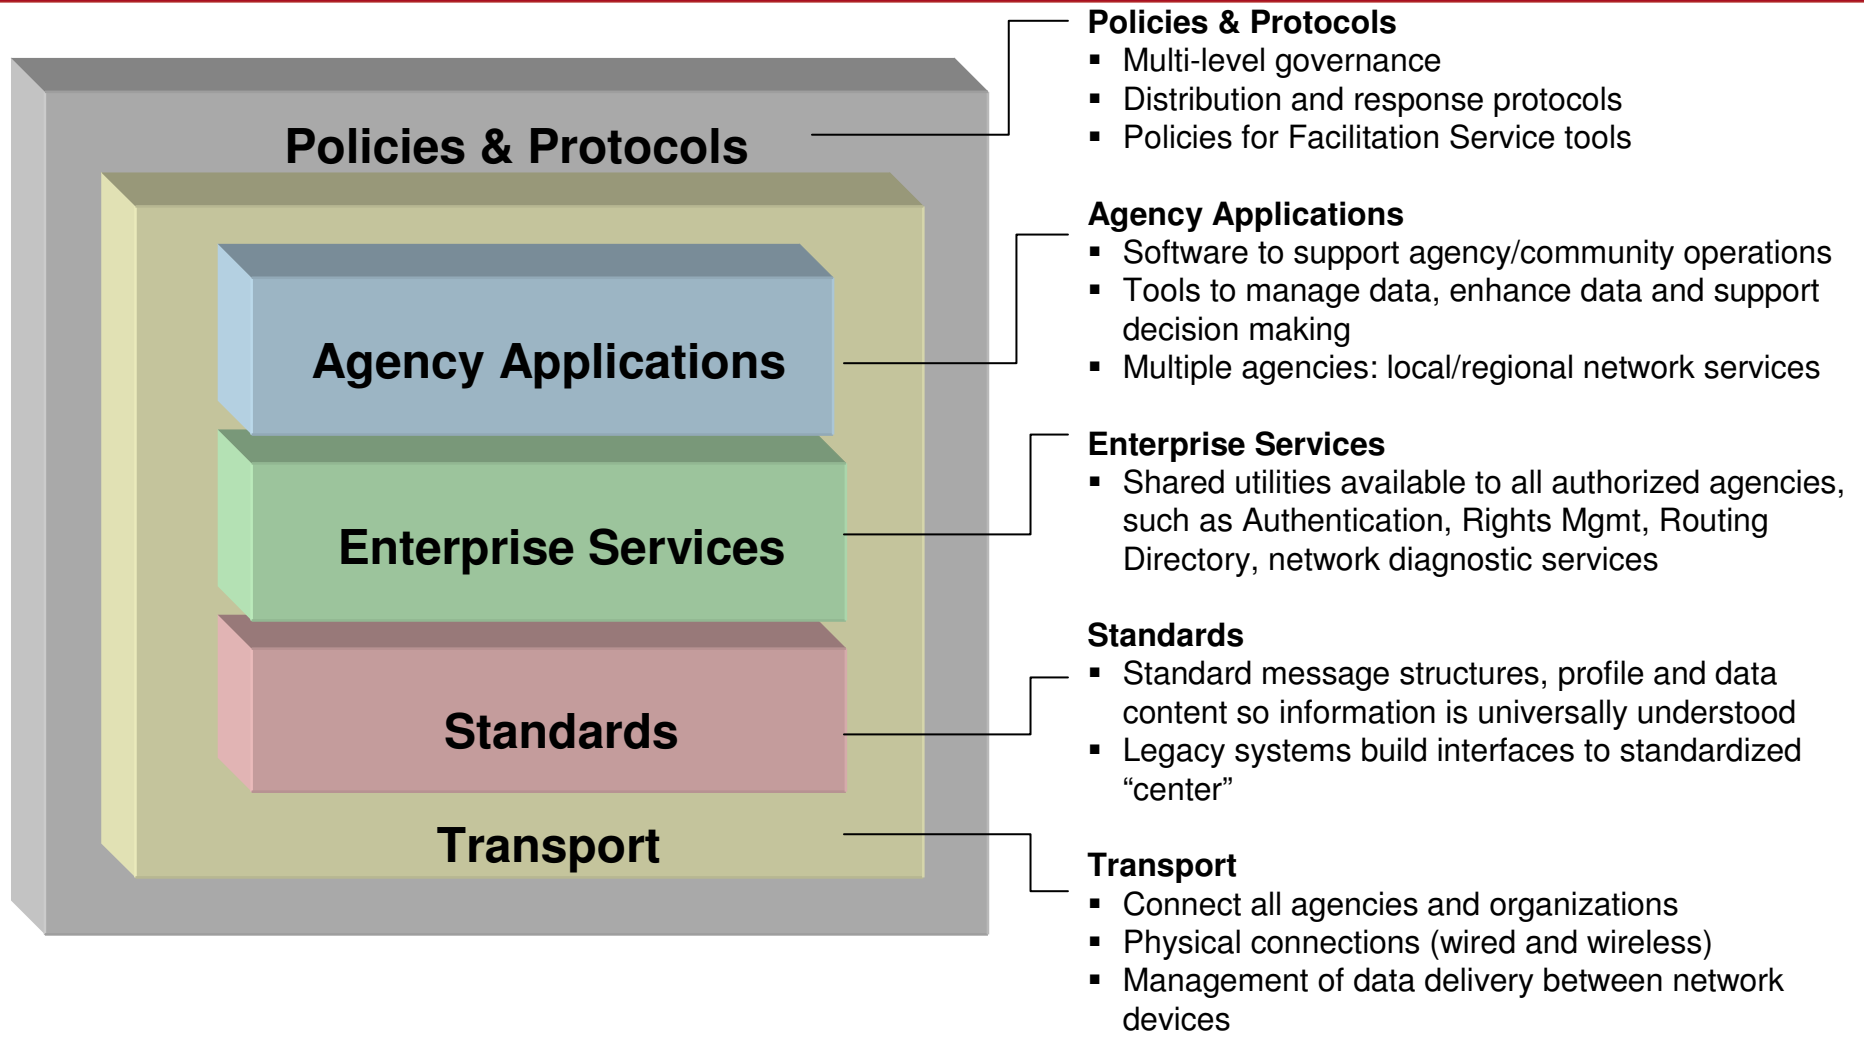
Policies & Protocols

Agency Applications

Enterprise Services

Standards

Transport

Policies & Protocols
▪ Multi-level governance
▪ Distribution and response protocols
▪ Policies for Facilitation Service tools

Agency Applications
▪ Software to support agency/community operations
▪ Tools to manage data, enhance data and support decision making
▪ Multiple agencies: local/regional network services

Enterprise Services
▪ Shared utilities available to all authorized agencies, such as Authentication, Rights Mgmt, Routing Directory, network diagnostic services

Standards
▪ Standard message structures, profile and data content so information is universally understood
▪ Legacy systems build interfaces to standardized "center"

Transport
▪ Connect all agencies and organizations
▪ Physical connections (wired and wireless)
▪ Management of data delivery between network devices